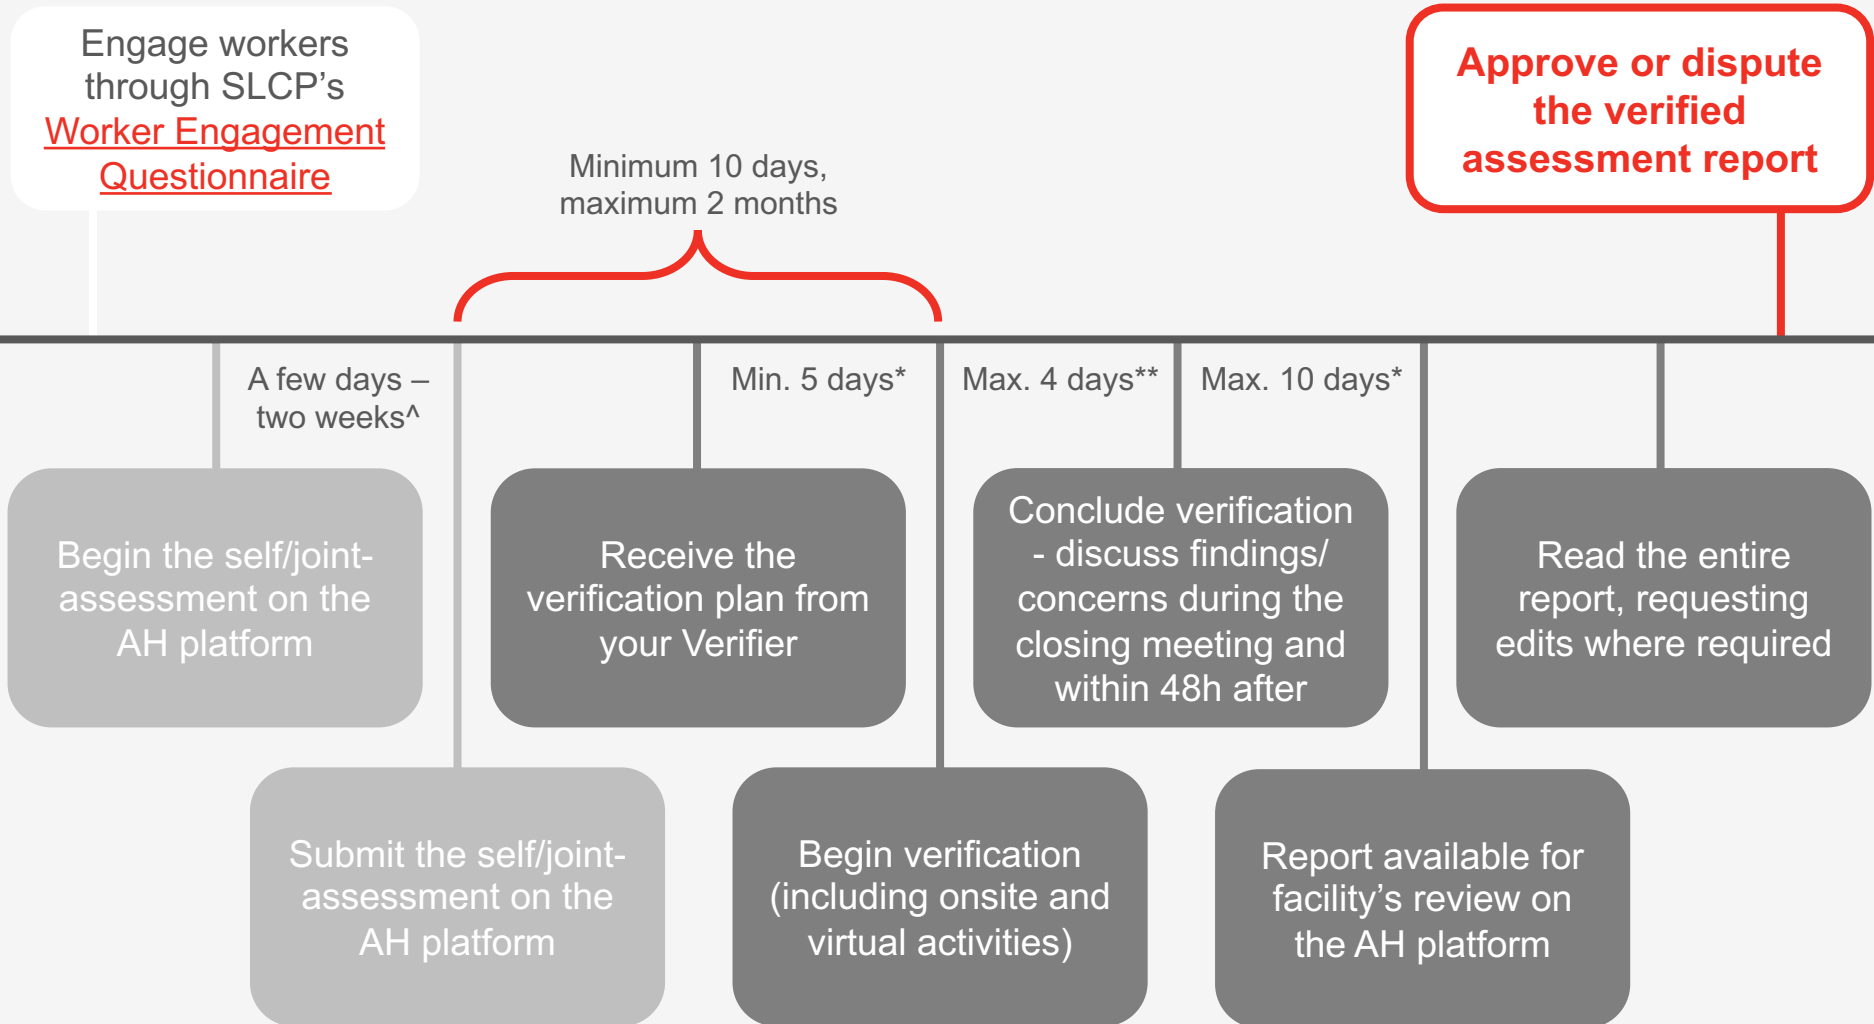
Engage workers through SLCP's Worker Engagement Questionnaire

Minimum 10 days, maximum 2 months

Approve or dispute the verified assessment report

A few days – two weeks^

Min. 5 days*

Max. 4 days**

Max. 10 days*

Begin the self/joint-assessment on the AH platform

Receive the verification plan from your Verifier

Conclude verification - discuss findings/ concerns during the closing meeting and within 48h after

Read the entire report, requesting edits where required

Submit the self/joint-assessment on the AH platform

Begin verification (including onsite and virtual activities)

Report available for facility's review on the AH platform